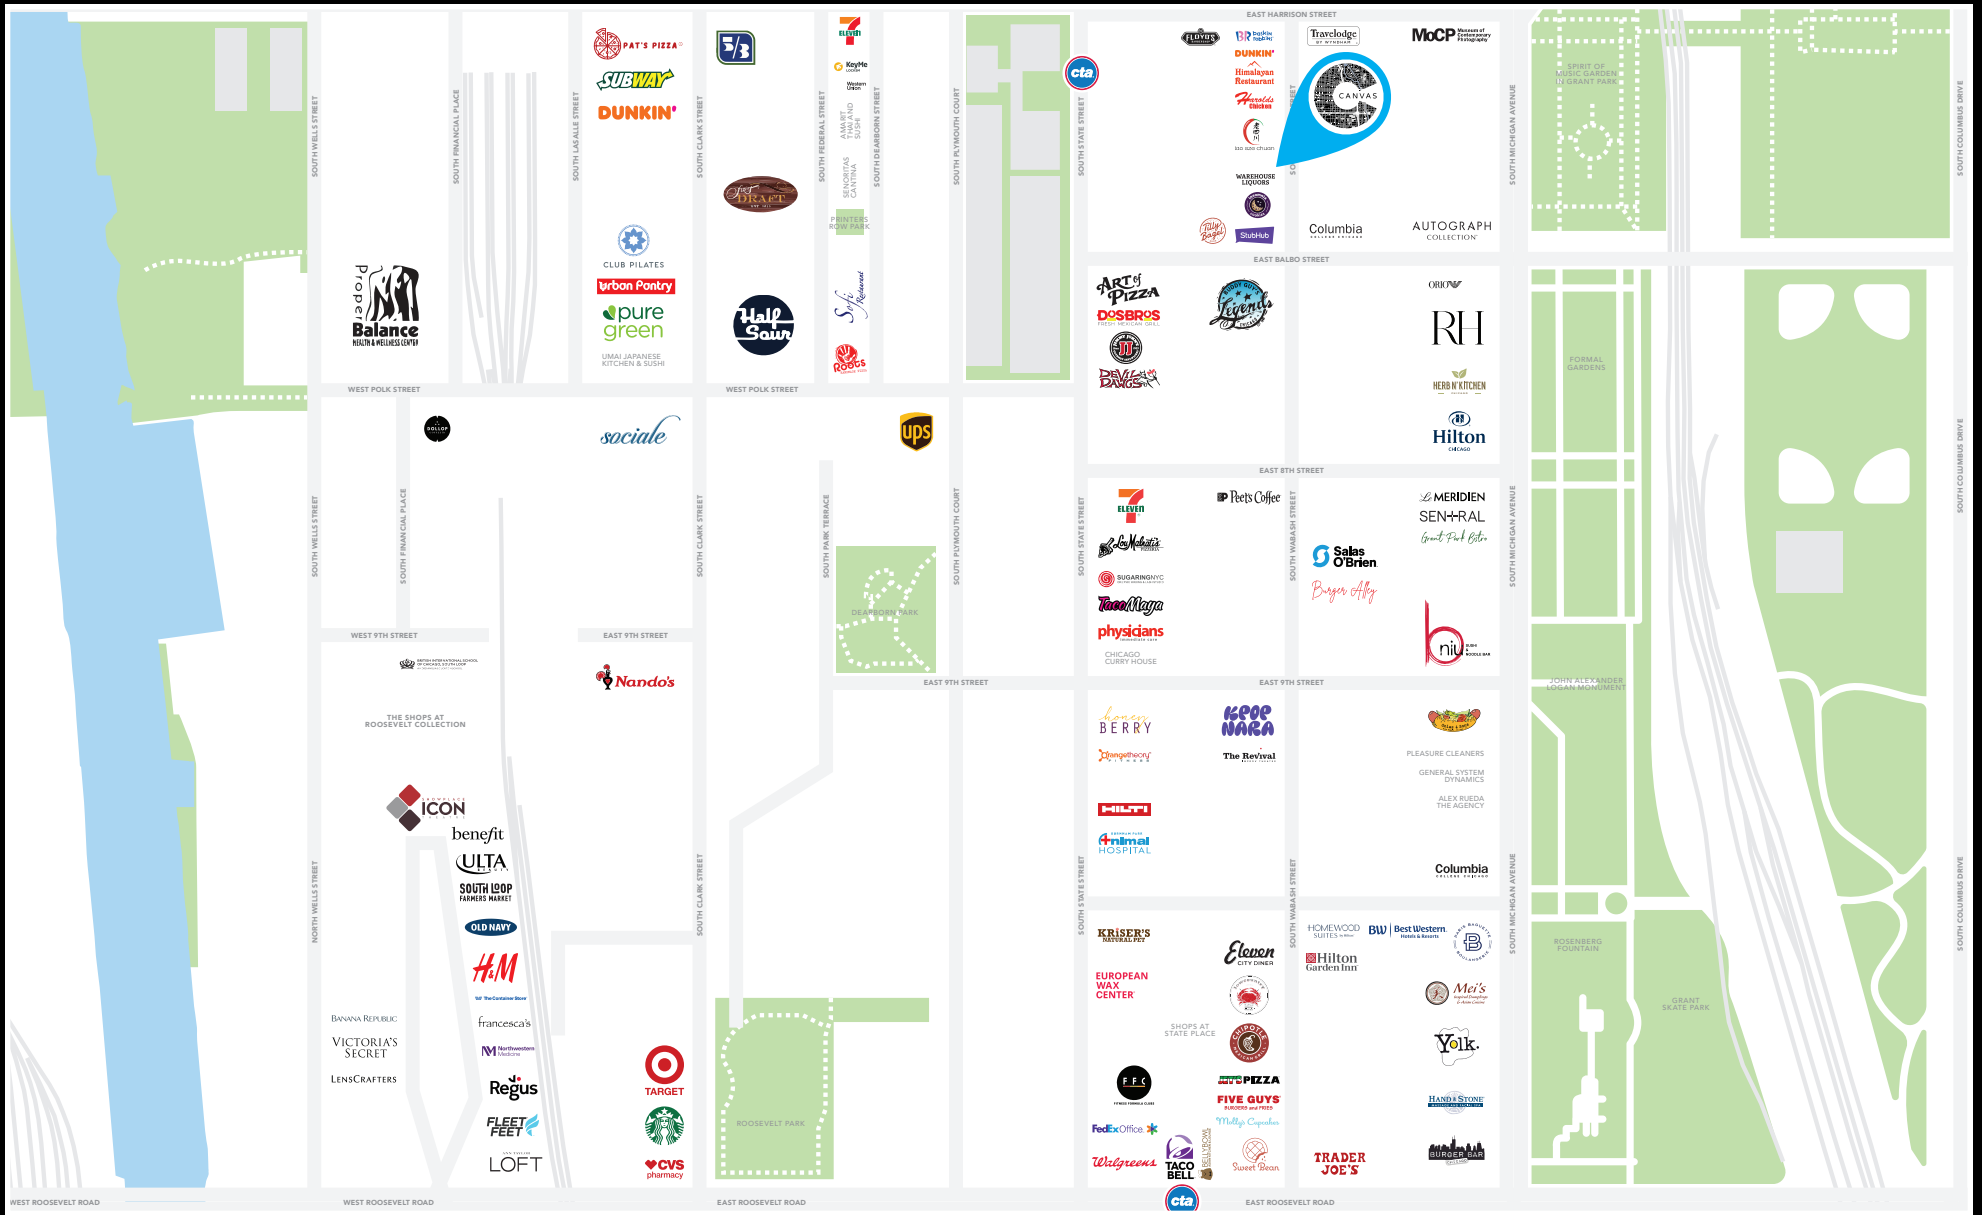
EAST HARRISON STREET

SOUTH WELLS STREET
SOUTH FINANCIAL PLACE
SOUTH LASALLE STREET
SOUTH CLARK STREET
SOUTH FEDERAL STREET
SOUTH DEARBORN STREET
SOUTH PLYMOUTH COURT
SOUTH STATE STREET
SOUTH MICHIGAN AVENUE
SOUTH COLUMBUS DRIVE

PAT'S PIZZA
SUBWAY
DUNKIN'
5/3
7 ELEVEN
KeyMe
Western Union
AMARIT THAI AND SUSHI
SEÑORITAS CANTINA
PRINTERS ROW PARK
cta
FLOYD'S
BR baskin robbins
DUNKIN'
Himalayan Restaurant
Harold's Chicken
lao sze chuan
WAREHOUSE LIQUORS
Patty Bagel
StubHub
Travelodge BY WYNDHAM
MoCP Museum of Contemporary Photography
CANVAS
Columbia
AUTOGRAPH COLLECTION
SPIRIT OF MUSIC GARDEN IN GRANT PARK
First Draft
CLUB PILATES
urban Pantry
pure green
UMAI JAPANESE KITCHEN & SUSHI
Half Sour
Sofi Restaurant
ROOTS
Proper Balance HEALTH & WELLNESS CENTER
WEST POLK STREET
WEST POLK STREET
EAST BALBO STREET
ART of PIZZA
DOS BROS FRESH MEXICAN GRILL
JJ
DEVIL DAWGS
Buddy Guy's Legends
ORION
RH
HERB N' KITCHEN
Hilton CHICAGO
FORMAL GARDENS
DOLLOP
sociale
ups
EAST 8TH STREET
SOUTH PARK TERRACE
7 ELEVEN
Peet's Coffee
La Malinche
SUGARINGNYC
Taco Maya
physicians
CHICAGO CURRY HOUSE
SOUTH WABASH STREET
Salas O'Brien
Burger Alley
Le MERIDIEN
SEN+RAL
Grant Park Bistro
niu SUSHI NOODLE BAR
DEARBORN PARK
WEST 9TH STREET
EAST 9TH STREET
EAST 9TH STREET
EAST 9TH STREET
BRITISH INTERNATIONAL SCHOOL OF CHICAGO, SOUTH LOOP
Nando's
THE SHOPS AT ROOSEVELT COLLECTION
honey BERRY
orangetheory FITNESS
KPOP NARA
The Revival
HILTI
Animal HOSPITAL
PLEASURE CLEANERS
GENERAL SYSTEM DYNAMICS
ALEX RUEDA THE AGENCY
Columbia
JOHN ALEXANDER LOGAN MONUMENT
ICON
benefit
ULTA
SOUTH LOOP FARMERS MARKET
OLD NAVY
H&M
The Container Store
francesca's
Northwestern Medicine
Regus
FLEET FEET
LOFT
BANANA REPUBLIC
VICTORIA'S SECRET
LENSCRAFTERS
NORTH WELLS STREET
TARGET
CVS pharmacy
ROOSEVELT PARK
KRISER'S NATURAL PET
EUROPEAN WAX CENTER
Eleven CITY DINER
SHOPS AT STATE PLACE
CHIPOTLE
FFC
PIZZA
FIVE GUYS BURGERS and FRIES
Molly's Cupcakes
FedEx Office
Walgreens
TACO BELL
Sweet Bean
HOMEWOOD SUITES
BW Best Western Hotels & Resorts
Hilton Garden Inn
Mei's
Yolk.
HAND & STONE
BURGER BAR
TRADER JOE'S
ROSENBERG FOUNTAIN
GRANT SKATE PARK
WEST ROOSEVELT ROAD
WEST ROOSEVELT ROAD
EAST ROOSEVELT ROAD
EAST ROOSEVELT ROAD
cta